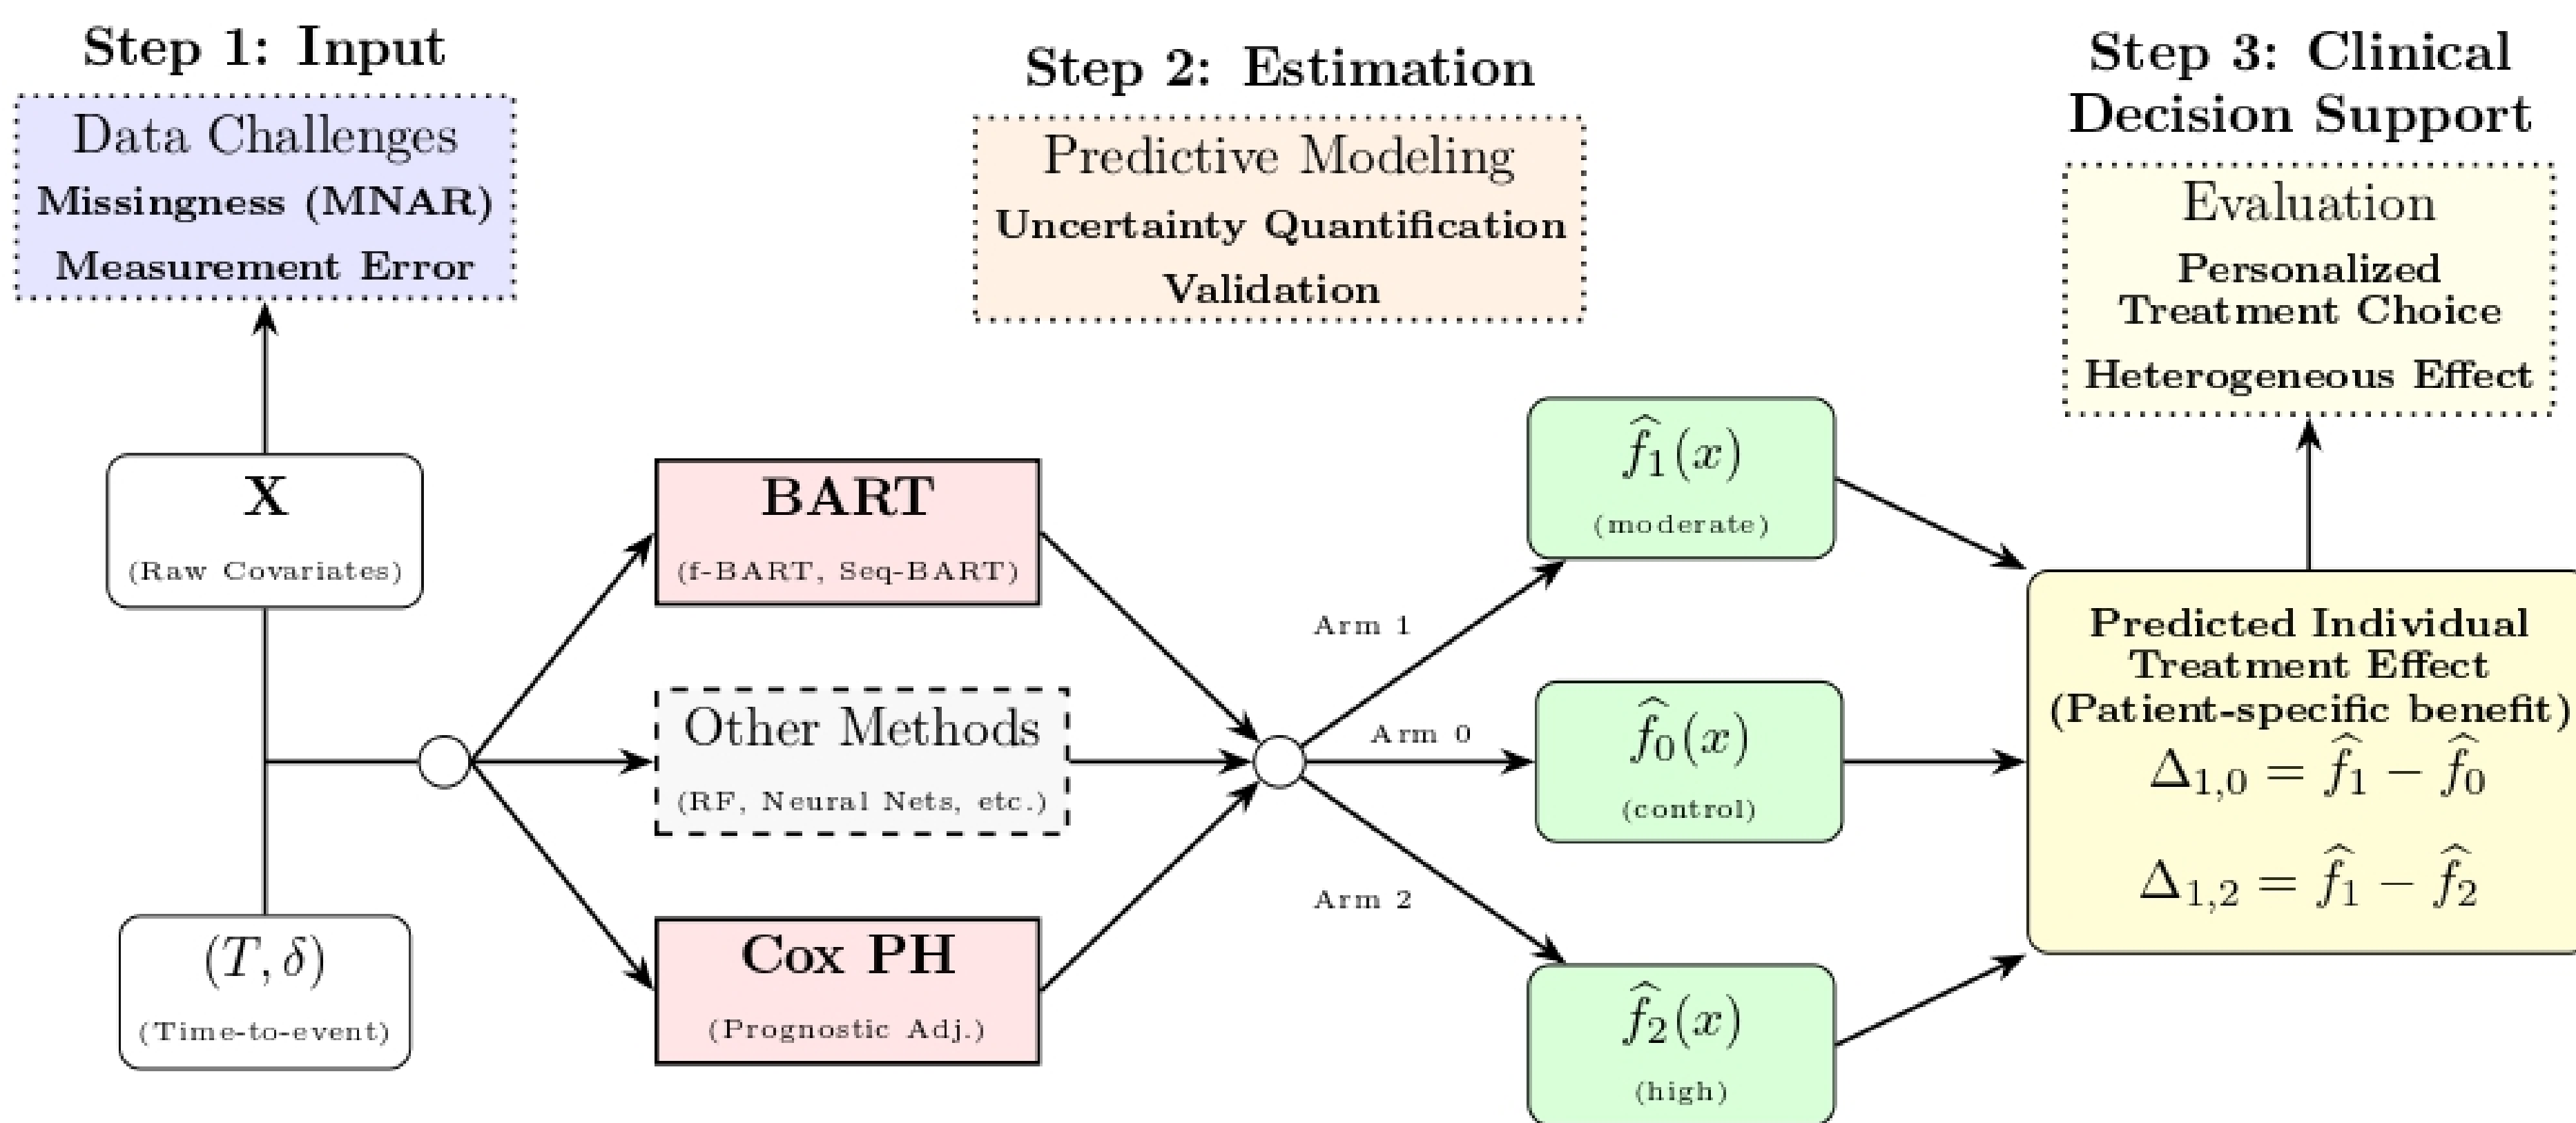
Step 1: Input

Data Challenges
Missingness (MNAR)
Measurement Error

Step 2: Estimation

Predictive Modeling
Uncertainty Quantification
Validation

Step 3: Clinical Decision Support

Evaluation
Personalized Treatment Choice
Heterogeneous Effect

X
(Raw Covariates)

$(T, \delta)$
(Time-to-event)

BART
(f-BART, Seq-BART)

Other Methods
(RF, Neural Nets, etc.)

Cox PH
(Prognostic Adj.)

Arm 1
Arm 0
Arm 2

$\widehat{f}_1(x)$
(moderate)

$\widehat{f}_0(x)$
(control)

$\widehat{f}_2(x)$
(high)

Predicted Individual Treatment Effect (Patient-specific benefit)
$\Delta_{1,0} = \widehat{f}_1 - \widehat{f}_0$
$\Delta_{1,2} = \widehat{f}_1 - \widehat{f}_2$